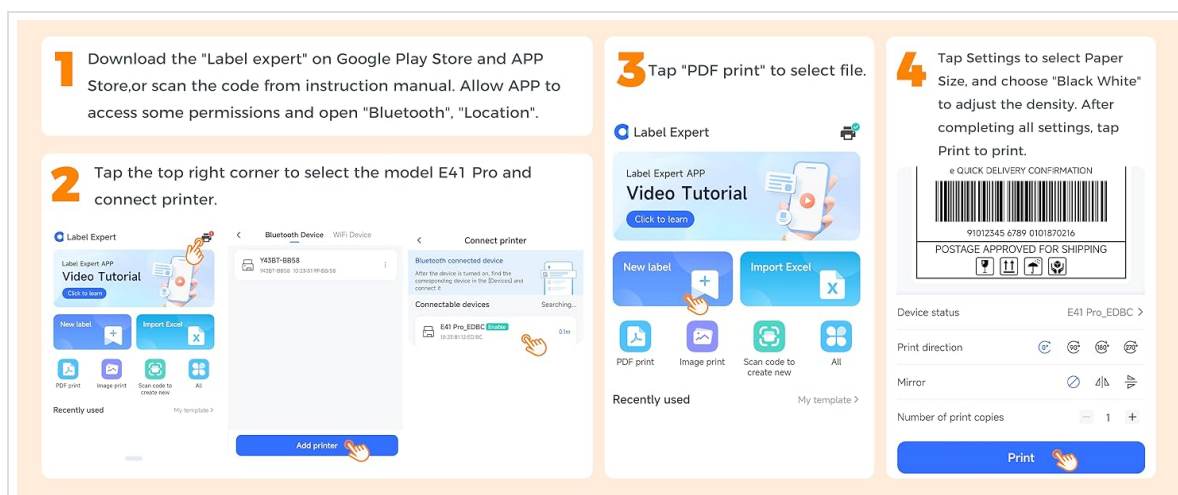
1 Download the "Label expert" on Google Play Store and APP Store,or scan the code from instruction manual. Allow APP to access some permissions and open "Bluetooth", "Location".

2 Tap the top right corner to select the model E41 Pro and connect printer.

Label Expert
Label Expert APP
Video Tutorial
Click to learn
New label
Import Excel
PDF print
Image print
Scan code to create new
All
Recently used
My template >

Bluetooth Device WiFi Device
Y43BT-BB58
Y43BT-BB58 10:23:01:9F:BB:58
Add printer

Connect printer
Bluetooth connected device
After the device is turned on, find the corresponding device in the [Devices] and connect it
Connectable devices
Searching...
E41 Pro_EDBC Enable
10:23:B1:12:ED:BC
0.1m

3 Tap "PDF print" to select file.

Label Expert
Label Expert APP
Video Tutorial
Click to learn
New label
Import Excel
PDF print
Image print
Scan code to create new
All
Recently used
My template >

4 Tap Settings to select Paper Size, and choose "Black White" to adjust the density. After completing all settings, tap Print to print.

e QUICK DELIVERY CONFIRMATION
91012345 6789 0101870216
POSTAGE APPROVED FOR SHIPPING

Device status
E41 Pro_EDBC >
Print direction
0° 90° 180° 270°
Mirror
Number of print copies
− 1 +
Print